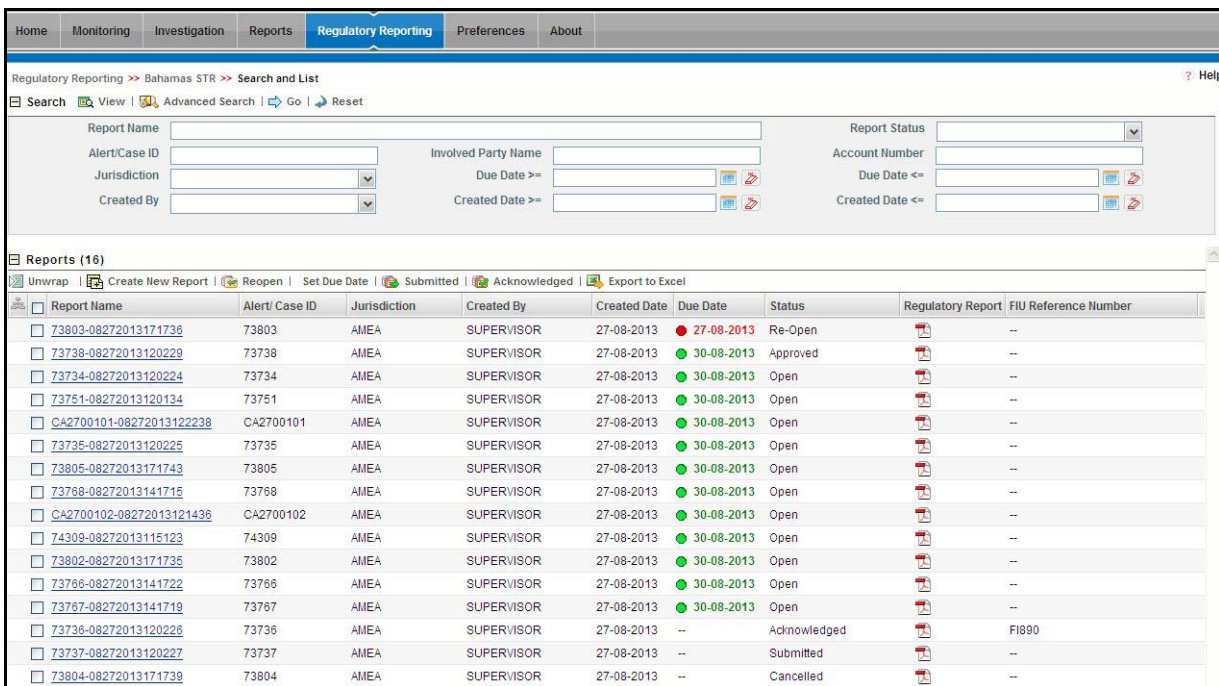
Home | Monitoring | Investigation | Reports | Regulatory Reporting | Preferences | About

Regulatory Reporting >> Bahamas STR >> Search and List

? Help

Search | View | Advanced Search | Go | Reset

Report Name
Report Status
Alert/Case ID
Involved Party Name
Account Number
Jurisdiction
Due Date >=
Due Date <=
Created By
Created Date >=
Created Date <=

Reports (16)

Unwrap | Create New Report | Reopen | Set Due Date | Submitted | Acknowledged | Export to Excel

| Report Name | Alert/ Case ID | Jurisdiction | Created By | Created Date | Due Date | Status | Regulatory Report | FIU Reference Number |
|---|---|---|---|---|---|---|---|---|
| 73803-08272013171736 | 73803 | AMEA | SUPERVISOR | 27-08-2013 | 27-08-2013 | Re-Open | | -- |
| 73738-08272013120229 | 73738 | AMEA | SUPERVISOR | 27-08-2013 | 30-08-2013 | Approved | | -- |
| 73734-08272013120224 | 73734 | AMEA | SUPERVISOR | 27-08-2013 | 30-08-2013 | Open | | -- |
| 73751-08272013120134 | 73751 | AMEA | SUPERVISOR | 27-08-2013 | 30-08-2013 | Open | | -- |
| CA2700101-08272013122238 | CA2700101 | AMEA | SUPERVISOR | 27-08-2013 | 30-08-2013 | Open | | -- |
| 73735-08272013120225 | 73735 | AMEA | SUPERVISOR | 27-08-2013 | 30-08-2013 | Open | | -- |
| 73805-08272013171743 | 73805 | AMEA | SUPERVISOR | 27-08-2013 | 30-08-2013 | Open | | -- |
| 73768-08272013141715 | 73768 | AMEA | SUPERVISOR | 27-08-2013 | 30-08-2013 | Open | | -- |
| CA2700102-08272013121436 | CA2700102 | AMEA | SUPERVISOR | 27-08-2013 | 30-08-2013 | Open | | -- |
| 74309-08272013115123 | 74309 | AMEA | SUPERVISOR | 27-08-2013 | 30-08-2013 | Open | | -- |
| 73802-08272013171735 | 73802 | AMEA | SUPERVISOR | 27-08-2013 | 30-08-2013 | Open | | -- |
| 73766-08272013141722 | 73766 | AMEA | SUPERVISOR | 27-08-2013 | 30-08-2013 | Open | | -- |
| 73767-08272013141719 | 73767 | AMEA | SUPERVISOR | 27-08-2013 | 30-08-2013 | Open | | -- |
| 73736-08272013120226 | 73736 | AMEA | SUPERVISOR | 27-08-2013 | -- | Acknowledged | | FI890 |
| 73737-08272013120227 | 73737 | AMEA | SUPERVISOR | 27-08-2013 | -- | Submitted | | -- |
| 73804-08272013171739 | 73804 | AMEA | SUPERVISOR | 27-08-2013 | -- | Cancelled | | -- |